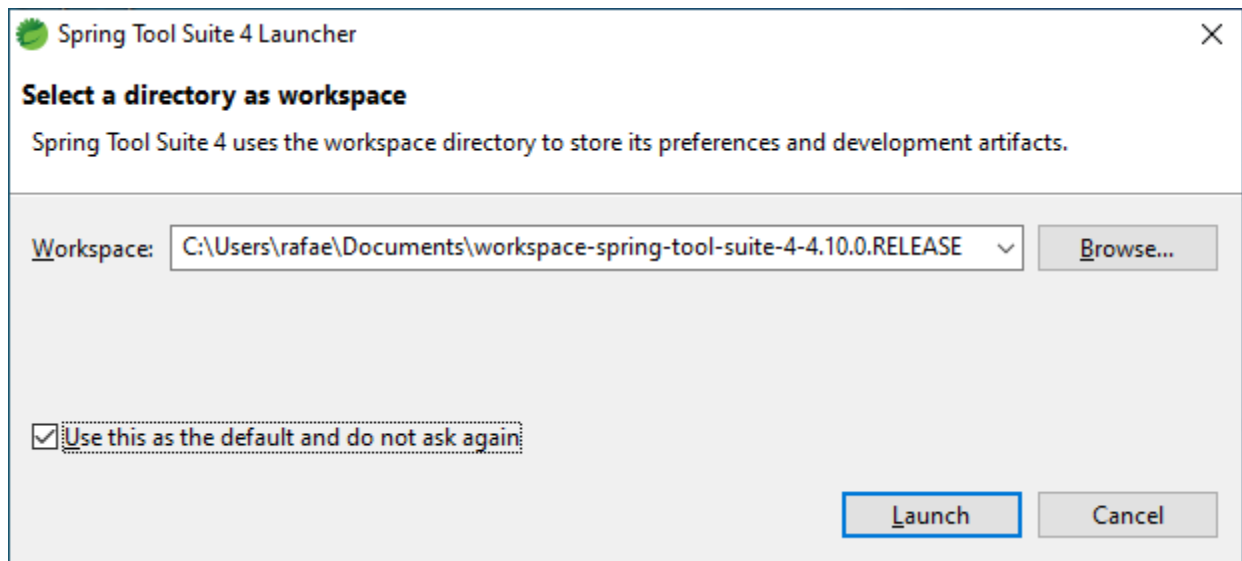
Spring Tool Suite 4 Launcher

Select a directory as workspace

Spring Tool Suite 4 uses the workspace directory to store its preferences and development artifacts.

Workspace: C:\Users\rafae\Documents\workspace-spring-tool-suite-4-4.10.0.RELEASE

Browse...

Use this as the default and do not ask again

Launch

Cancel